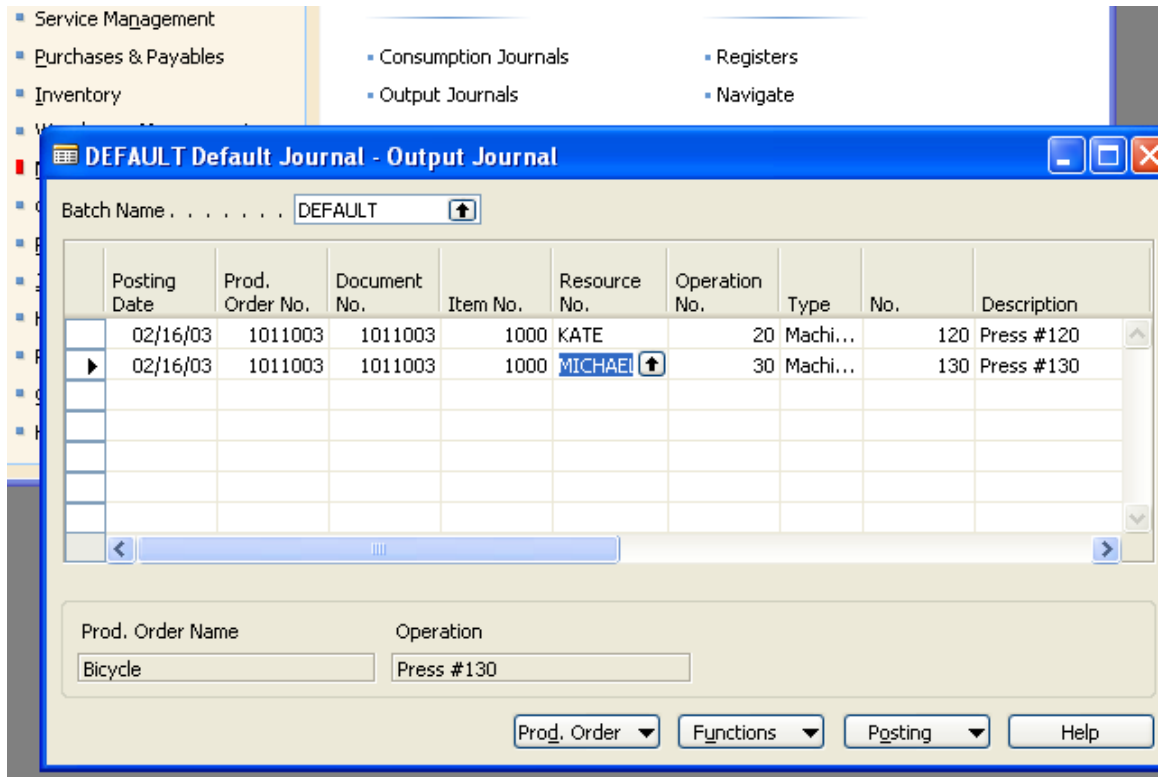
Service Management
Purchases & Payables
Inventory

Consumption Journals
Output Journals

Registers
Navigate

DEFAULT Default Journal - Output Journal

Batch Name . . . . . . . DEFAULT

| Posting Date | Prod. Order No. | Document No. | Item No. | Resource No. | Operation No. | Type | No. | Description |
|---|---|---|---|---|---|---|---|---|
| 02/16/03 | 1011003 | 1011003 | 1000 | KATE | 20 | Machi... | 120 | Press #120 |
| 02/16/03 | 1011003 | 1011003 | 1000 | MICHAEI | 30 | Machi... | 130 | Press #130 |

Prod. Order Name
Bicycle

Operation
Press #130

Prod. Order
Functions
Posting
Help